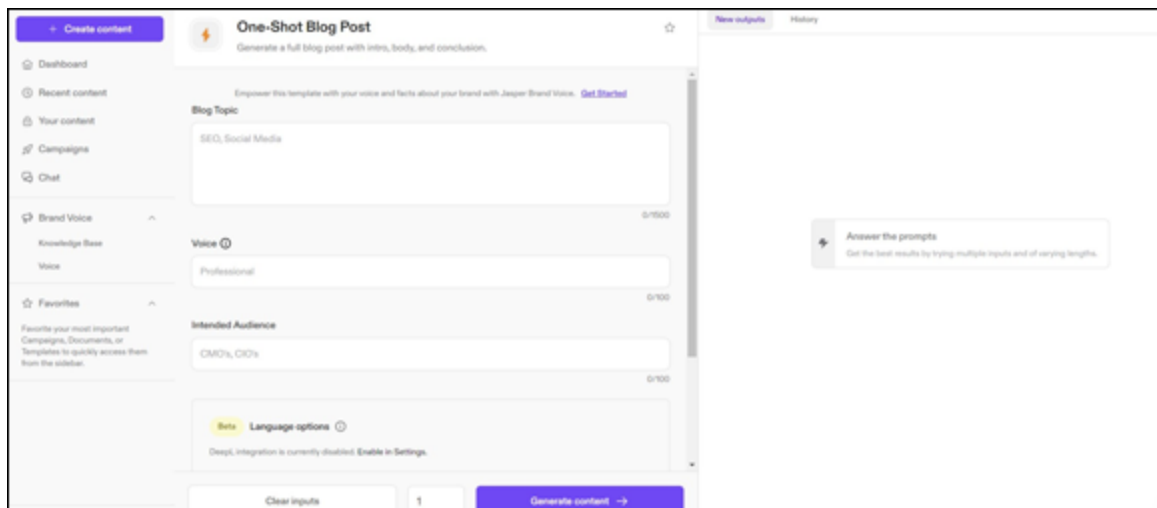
+ Create content

Dashboard

Recent content

Your content

Campaigns

Chat

Brand Voice

Knowledge Base

Voice

Favorites

Favorite your most important Campaigns, Documents, or Templates to quickly access them from the sidebar.

One-Shot Blog Post

Generate a full blog post with intro, body, and conclusion.

Empower this template with your voice and facts about your brand with Jasper Brand Voice. Get Started

Blog Topic

SEO, Social Media

0/1500

Voice

Professional

0/100

Intended Audience

CMO's, CIO's

0/100

Beta Language options

DeepL integration is currently disabled. Enable in Settings.

Clear inputs

1

Generate content →

New outputs History

Answer the prompts

Get the best results by trying multiple inputs and of varying lengths.